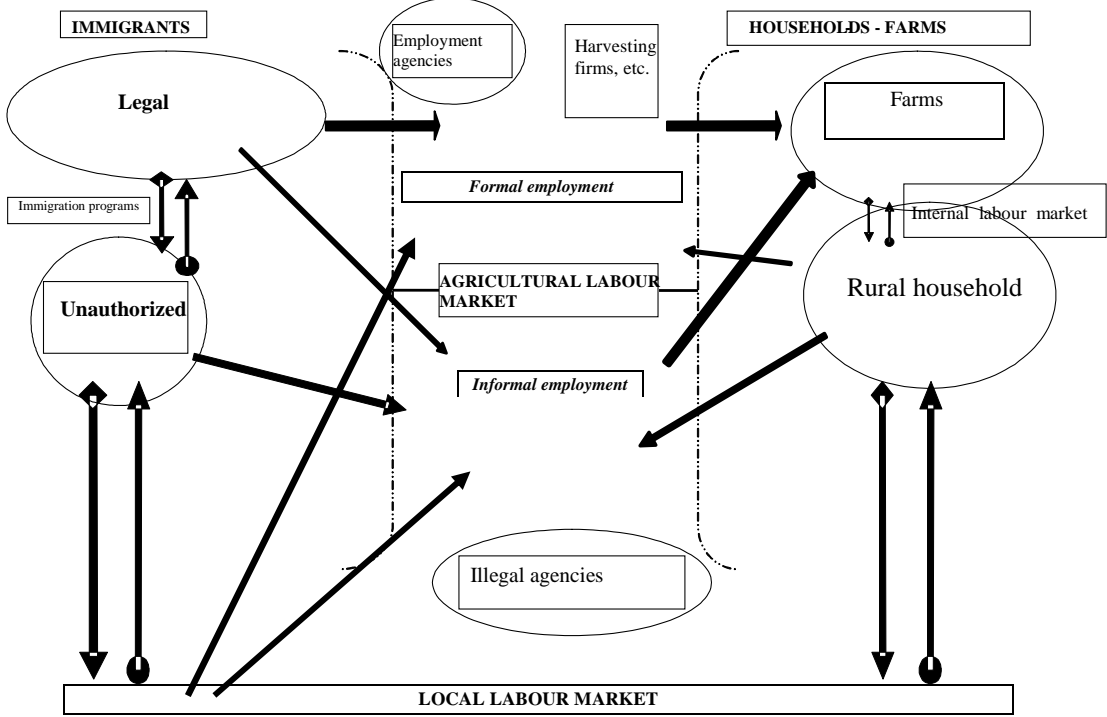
IMMIGRANTS

Employment agencies

Harvesting firms, etc.

HOUSEHOLDS - FARMS

Legal

Farms

Formal employment

Immigration programs

Internal labour market

AGRICULTURAL LABOUR MARKET

Unauthorized

Rural household

Informal employment

Illegal agencies

LOCAL LABOUR MARKET